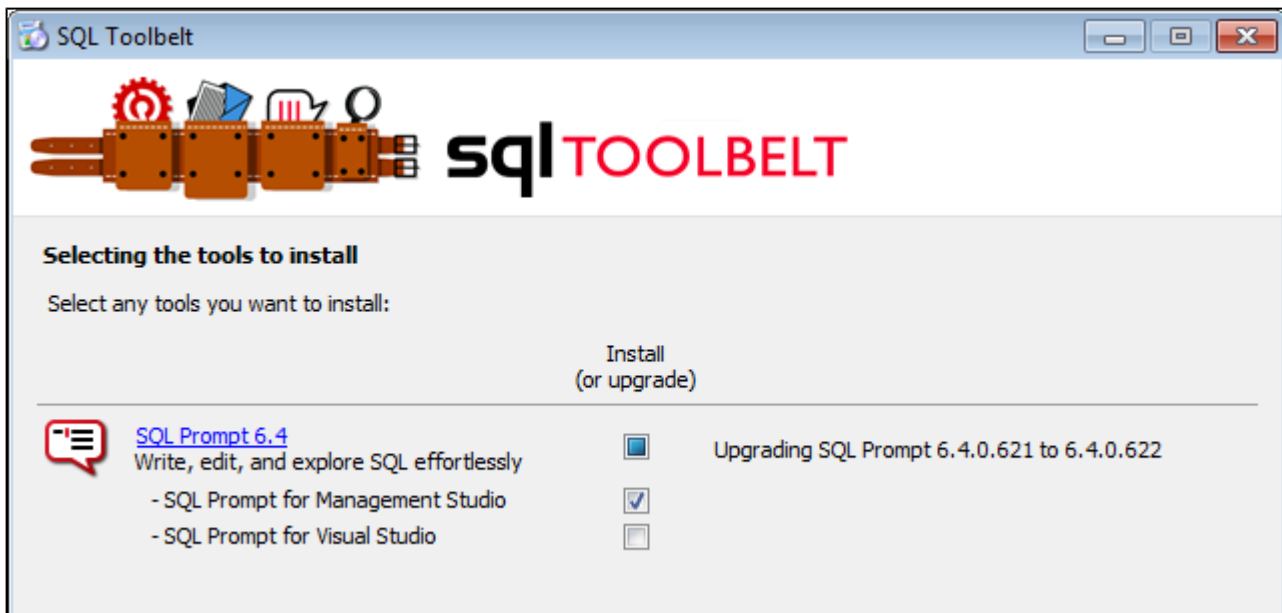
SQL Toolbelt

sql TOOLBELT

Selecting the tools to install

Select any tools you want to install:

Install
(or upgrade)

SQL Prompt 6.4
Write, edit, and explore SQL effortlessly

Upgrading SQL Prompt 6.4.0.621 to 6.4.0.622

- SQL Prompt for Management Studio
- SQL Prompt for Visual Studio